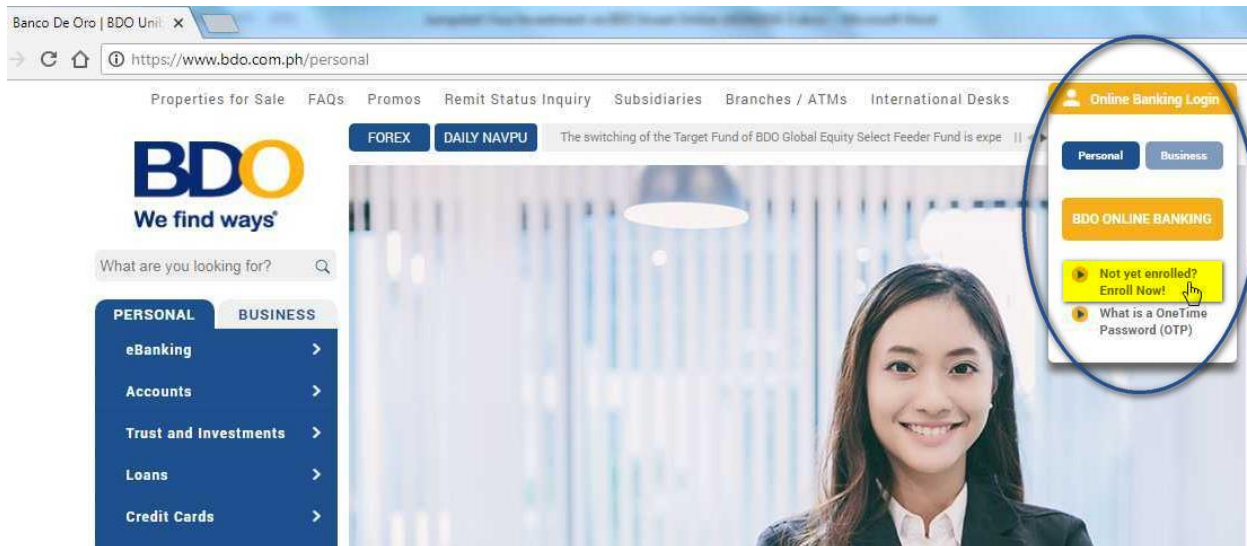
Banco De Oro | BDO Uni ×

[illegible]

https://www.bdo.com.ph/personal

Properties for Sale FAQs Promos Remit Status Inquiry Subsidiaries Branches / ATMs International Desks

Online Banking Login

FOREX DAILY NAVPU The switching of the Target Fund of BDO Global Equity Select Feeder Fund is expe

BDO
We find ways

What are you looking for?

PERSONAL BUSINESS

eBanking

Accounts

Trust and Investments

Loans

Credit Cards

Personal Business

BDO ONLINE BANKING

Not yet enrolled? Enroll Now!

What is a OneTime Password (OTP)